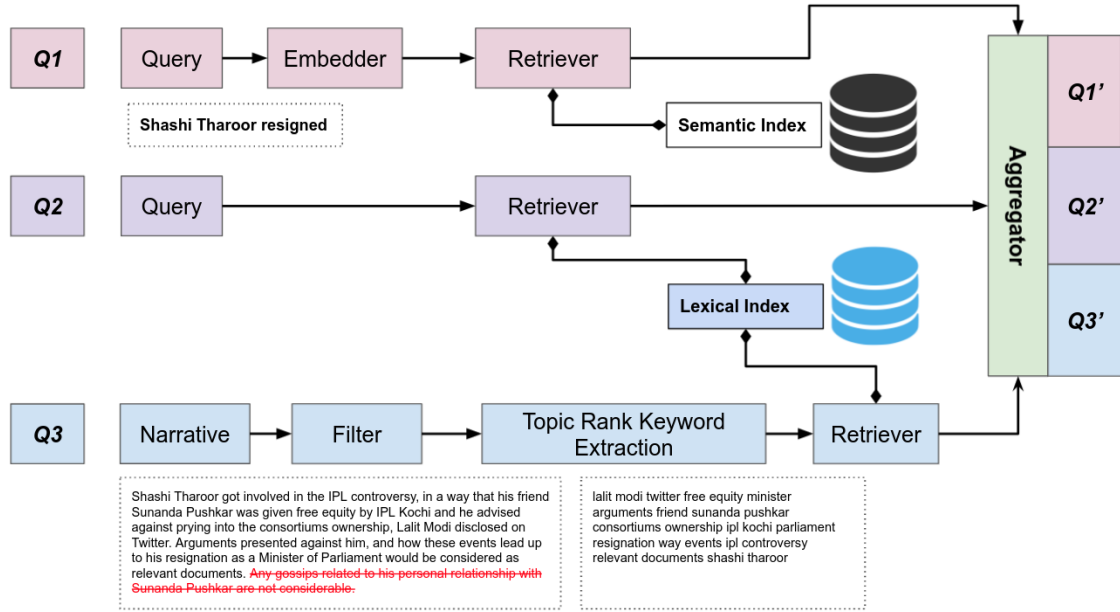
Q1
Query
Embedder
Retriever
Shashi Tharoor resigned
Semantic Index

Q2
Query
Retriever
Lexical Index

Q3
Narrative
Filter
Topic Rank Keyword Extraction
Retriever

Aggregator
Q1'
Q2'
Q3'

Shashi Tharoor got involved in the IPL controversy, in a way that his friend Sunanda Pushkar was given free equity by IPL Kochi and he advised against prying into the consortiums ownership, Lalit Modi disclosed on Twitter. Arguments presented against him, and how these events lead up to his resignation as a Minister of Parliament would be considered as relevant documents. Any gossips related to his personal relationship with Sunanda Pushkar are not considerable.

lalit modi twitter free equity minister arguments friend sunanda pushkar consortiums ownership ipl kochi parliament resignation way events ipl controversy relevant documents shashi tharoor